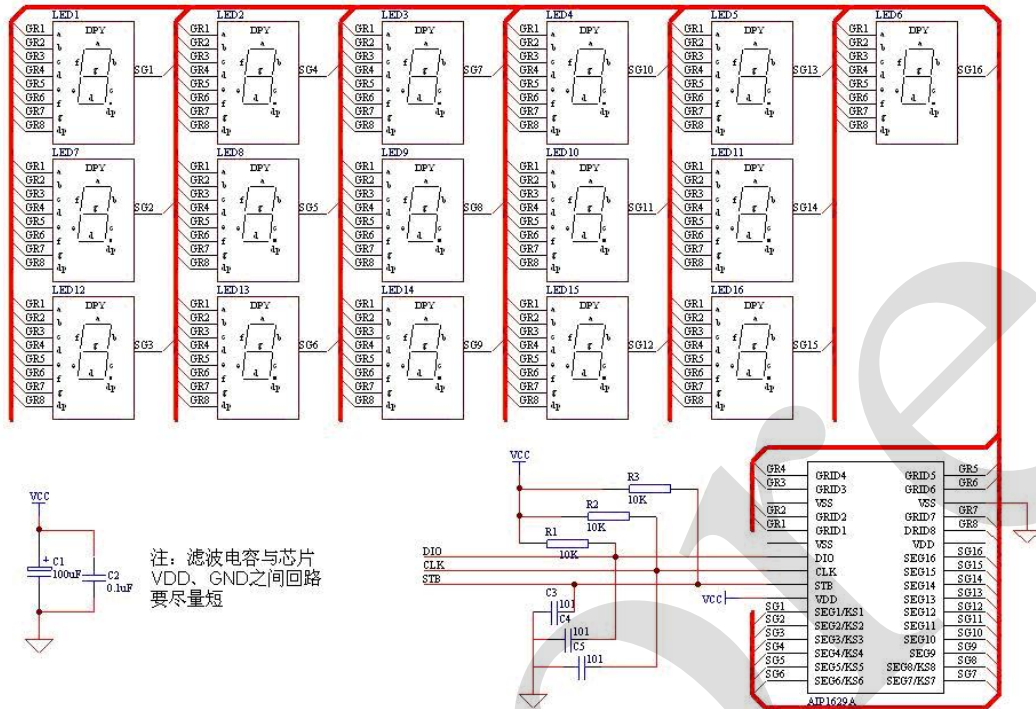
LED1 DPY GR1 GR2 GR3 GR4 GR5 GR6 GR7 GR8 a b c d e f g dp SG1
LED2 DPY GR1 GR2 GR3 GR4 GR5 GR6 GR7 GR8 a b c d e f g dp SG4
LED3 DPY GR1 GR2 GR3 GR4 GR5 GR6 GR7 GR8 a b c d e f g dp SG7
LED4 DPY GR1 GR2 GR3 GR4 GR5 GR6 GR7 GR8 a b c d e f g dp SG10
LED5 DPY GR1 GR2 GR3 GR4 GR5 GR6 GR7 GR8 a b c d e f g dp SG13
LED6 DPY GR1 GR2 GR3 GR4 GR5 GR6 GR7 GR8 a b c d e f g dp SG16
LED7 DPY GR1 GR2 GR3 GR4 GR5 GR6 GR7 GR8 a b c d e f g dp SG2
LED8 DPY GR1 GR2 GR3 GR4 GR5 GR6 GR7 GR8 a b c d e f g dp SG5
LED9 DPY GR1 GR2 GR3 GR4 GR5 GR6 GR7 GR8 a b c d e f g dp SG8
LED10 DPY GR1 GR2 GR3 GR4 GR5 GR6 GR7 GR8 a b c d e f g dp SG11
LED11 DPY GR1 GR2 GR3 GR4 GR5 GR6 GR7 GR8 a b c d e f g dp SG14
LED12 DPY GR1 GR2 GR3 GR4 GR5 GR6 GR7 GR8 a b c d e f g dp SG3
LED13 DPY GR1 GR2 GR3 GR4 GR5 GR6 GR7 GR8 a b c d e f g dp SG6
LED14 DPY GR1 GR2 GR3 GR4 GR5 GR6 GR7 GR8 a b c d e f g dp SG9
LED15 DPY GR1 GR2 GR3 GR4 GR5 GR6 GR7 GR8 a b c d e f g dp SG12
LED16 DPY GR1 GR2 GR3 GR4 GR5 GR6 GR7 GR8 a b c d e f g dp SG15

VCC
+ C1 100uF
C2 0.1uF

注：滤波电容与芯片VDD、GND之间回路要尽量短

VCC
R3 10K
R2 10K
R1 10K
DIO
CLK
STB
C3 101
C4 101
C5 101
VCC

GR4 GR3 GR2 GR1
GRID4 GRID3 VSS GRID2 GRID1 VSS DIO CLK STB VDD SEG1/KS1 SEG2/KS2 SEG3/KS3 SEG4/KS4 SEG5/KS5 SEG6/KS6
GRID5 GRID6 VSS GRID7 DRID8 VDD SEG16 SEG15 SEG14 SEG13 SEG12 SEG11 SEG10 SEG9 SEG8/KS8 SEG7/KS7
GR5 GR6 GR7 GR8 SG16 SG15 SG14 SG13 SG12 SG11 SG10 SG9 SG8 SG7
SG1 SG2 SG3 SG4 SG5 SG6
AIP1629A